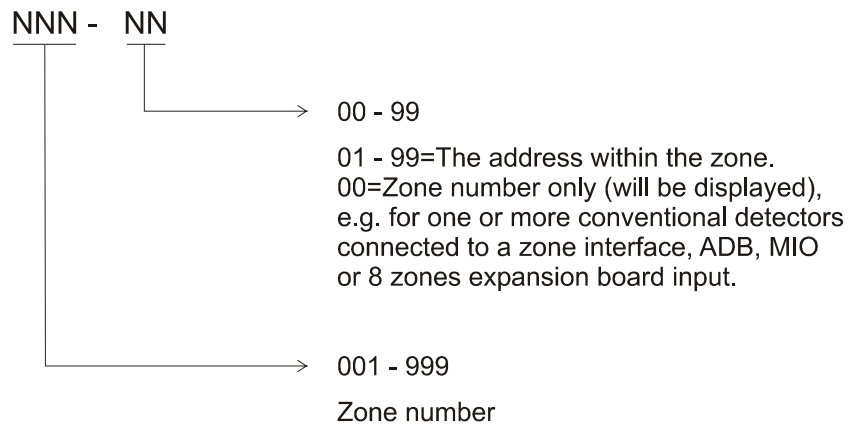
NNN - NN

00 - 99

01 - 99=The address within the zone.
00=Zone number only (will be displayed), e.g. for one or more conventional detectors connected to a zone interface, ADB, MIO or 8 zones expansion board input.

001 - 999

Zone number